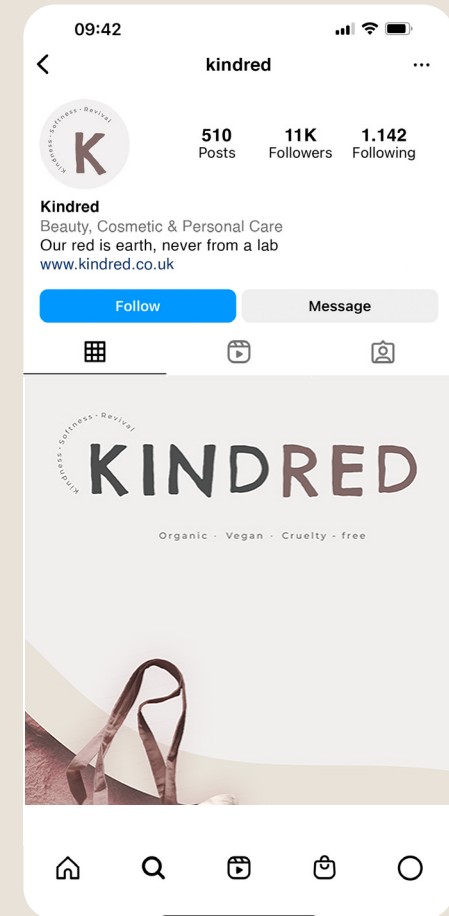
09:42

kindred

Kindness · Softness · Revival
K

510
Posts

11K
Followers

1.142
Following

Kindred
Beauty, Cosmetic & Personal Care
Our red is earth, never from a lab
www.kindred.co.uk

Follow

Message

Kindness · Softness · Revival
KINDRED

Organic · Vegan · Cruelty - free